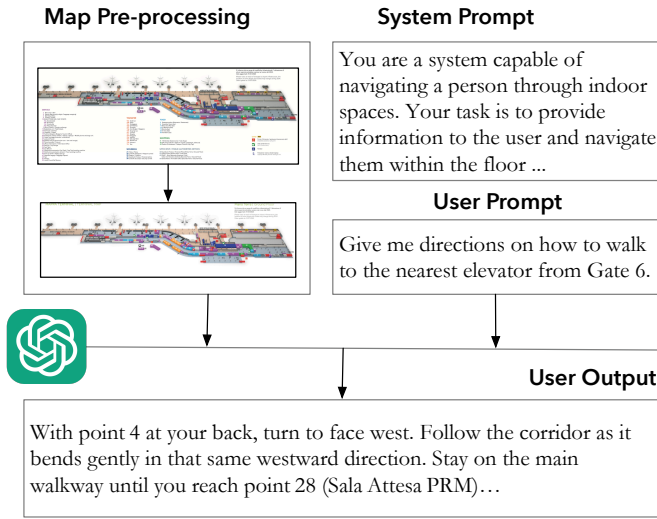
Map Pre-processing

System Prompt

You are a system capable of navigating a person through indoor spaces. Your task is to provide information to the user and navigate them within the floor ...

User Prompt

Give me directions on how to walk to the nearest elevator from Gate 6.

User Output

With point 4 at your back, turn to face west. Follow the corridor as it bends gently in that same westward direction. Stay on the main walkway until you reach point 28 (Sala Attesa PRM)…